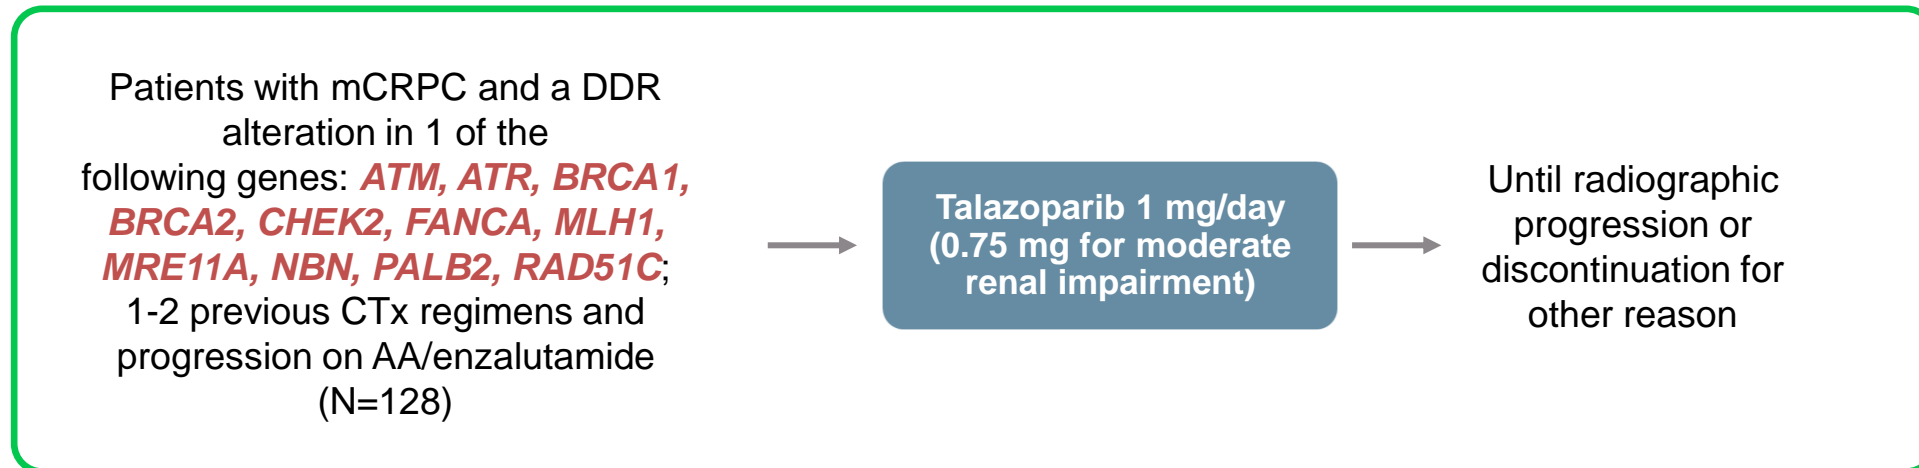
Patients with mCRPC and a DDR alteration in 1 of the following genes: ATM, ATR, BRCA1, BRCA2, CHEK2, FANCA, MLH1, MRE11A, NBN, PALB2, RAD51C; 1-2 previous CTx regimens and progression on AA/enzalutamide (N=128)

Talazoparib 1 mg/day (0.75 mg for moderate renal impairment)

Until radiographic progression or discontinuation for other reason